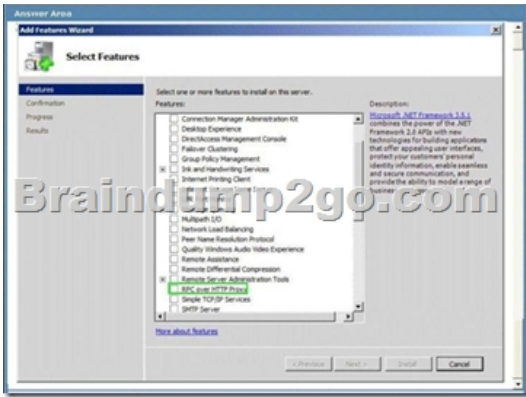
Answer Area

Add Features Wizard

Select Features

Features
Confirmation
Progress
Results

Select one or more features to install on this server.

Features:

Connection Manager Administration Kit
Desktop Experience
DirectAccess Management Console
Failover Clustering
Group Policy Management
Ink and Handwriting Services
Internet Printing Client
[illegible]
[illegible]
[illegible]
Multipath I/O
Network Load Balancing
Peer Name Resolution Protocol
Quality Windows Audio Video Experience
Remote Assistance
Remote Differential Compression
Remote Server Administration Tools
RPC over HTTP Proxy
Simple TCP/IP Services
SMTP Server

Description:

Microsoft .NET Framework 3.5.1 combines the power of the .NET Framework 2.0 APIs with new technologies for building applications that offer appealing user interfaces, protect your customers' personal identity information, enable seamless and secure communication, and provide the ability to model a range of business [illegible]

Braindump2go.com

More about features

< Previous
Next >
Install
Cancel